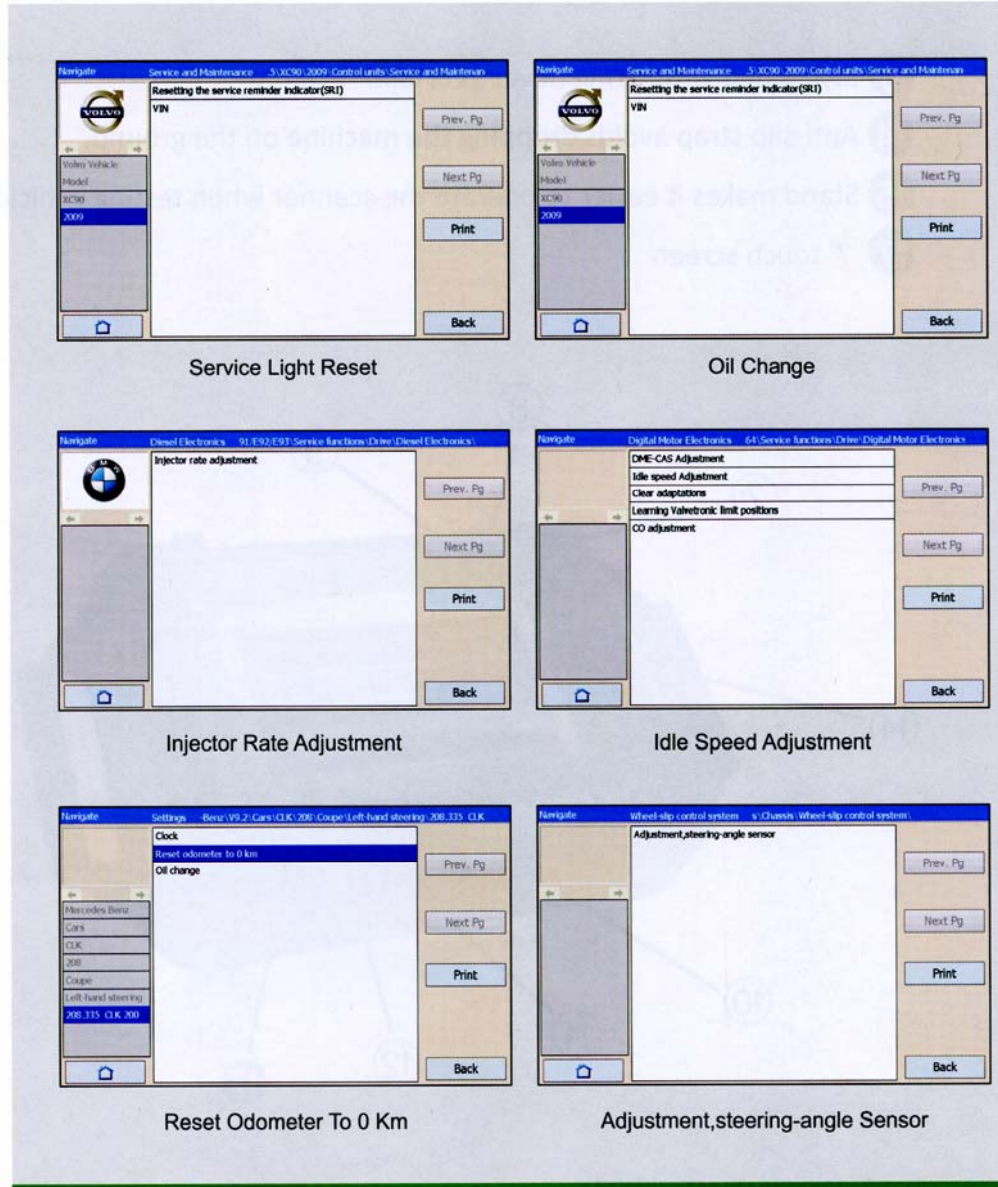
Navigate Service and Maintenance .5\XC90\2009\Control units\Service and Maintenan

Resetting the service reminder indicator(SRI)

VIN

Volvo Vehicle

Model

XC90

2009

Prev. Pg

Next Pg

Print

Back

Service Light Reset

Navigate Service and Maintenance .5\XC90\2009\Control units\Service and Maintenan

Resetting the service reminder indicator(SRI)

VIN

Volvo Vehicle

Model

XC90

2009

Prev. Pg

Next Pg

Print

Back

Oil Change

Anti-slip strap avoid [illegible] the machine on the ground

Stand makes it easy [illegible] the scanner when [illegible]

7" touch screen

Navigate Diesel Electronics 91/E92/E93\Service functions\Drive\Diesel Electronics\

Injector rate adjustment

Prev. Pg

Next Pg

Print

Back

Injector Rate Adjustment

Navigate Digital Motor Electronics 64\Service functions\Drive\Digital Motor Electronics

DME-CAS Adjustment

Idle speed Adjustment

Clear adaptations

Learning Valvetronic limit positions

CO adjustment

Prev. Pg

Next Pg

Print

Back

Idle Speed Adjustment

Navigate Settings -Benz\V9.2\Cars\CLK\208\Coupe\Left-hand steering\208.335 CLK

Clock

Reset odometer to 0 km

Oil change

Mercedes Benz

Cars

CLK

200

Coupe

Left-hand steering

208.335 CLK 200

Prev. Pg

Next Pg

Print

Back

Reset Odometer To 0 Km

Navigate Wheel-slip control system s\Chassis\Wheel-slip control system\

Adjustment,steering-angle sensor

Prev. Pg

Next Pg

Print

Back

Adjustment,steering-angle Sensor